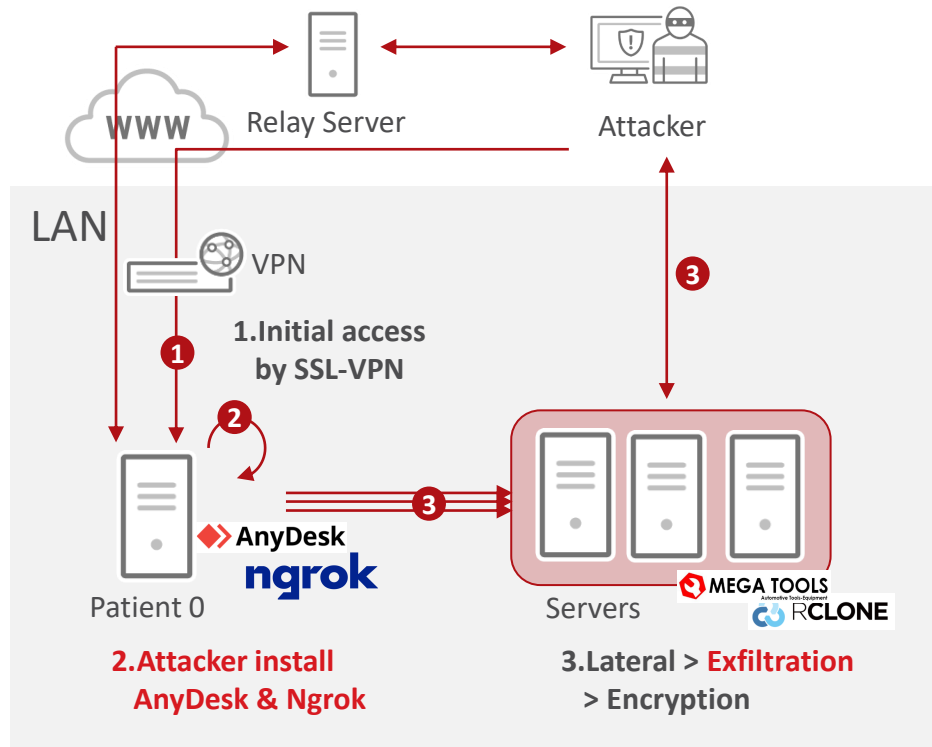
WWW

Relay Server

Attacker

LAN

VPN

1

1.Initial access by SSL-VPN

3

2

3

AnyDesk

ngrok

Patient 0

Servers

MEGA TOOLS
Automotive Tools-Equipment

RCLONE

2.Attacker install AnyDesk & Ngrok

3.Lateral > Exfiltration > Encryption